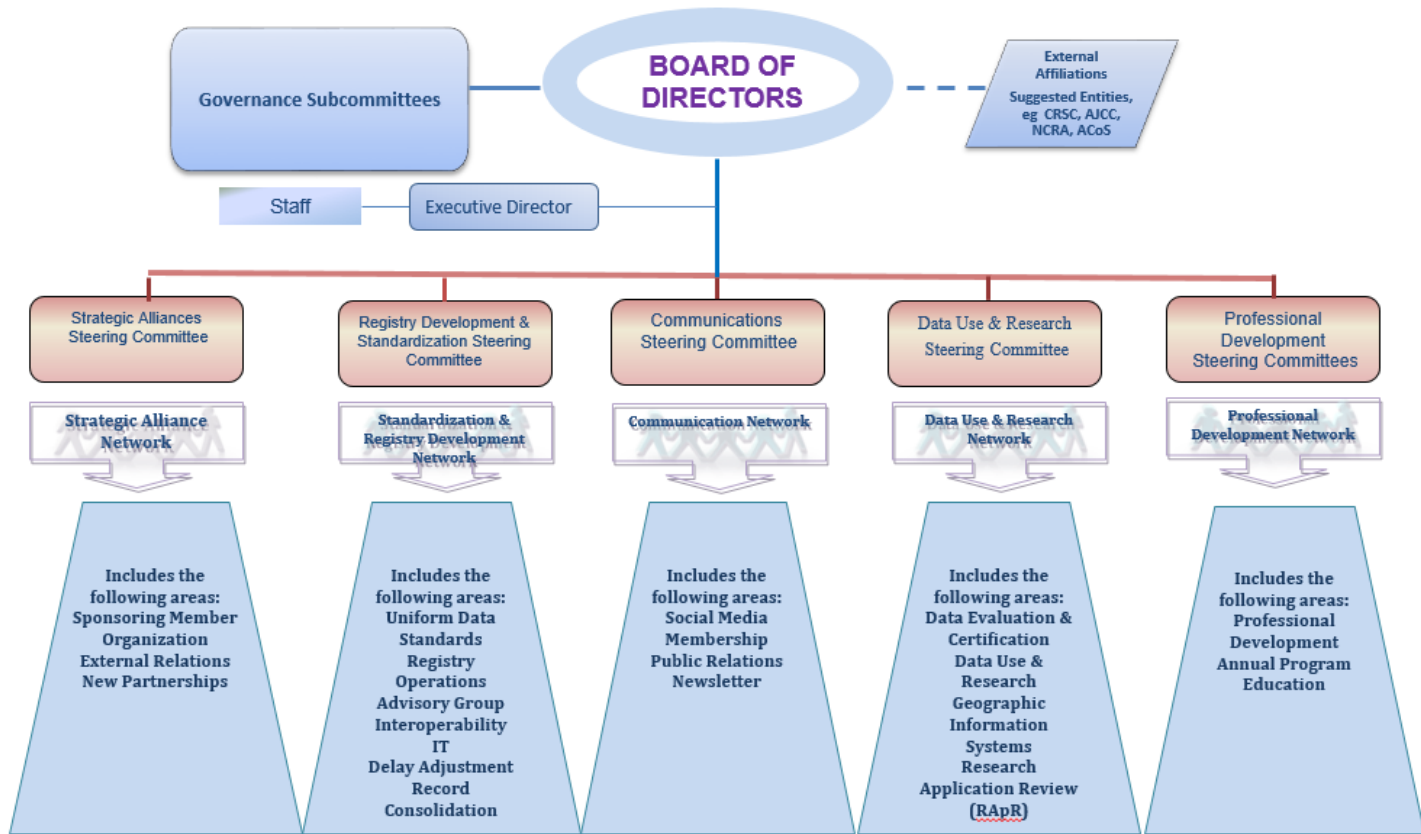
Governance Subcommittees

BOARD OF DIRECTORS

External Affiliations
Suggested Entities, eg CRSC, AJCC, NCRA, ACoS

Staff

Executive Director

Strategic Alliances Steering Committee

Registry Development & Standardization Steering Committee

Communications Steering Committee

Data Use & Research Steering Committee

Professional Development Steering Committees

Strategic Alliance Network

Standardization & Registry Development Network

Communication Network

Data Use & Research Network

Professional Development Network

Includes the following areas:
Sponsoring Member Organization
External Relations
New Partnerships

Includes the following areas:
Uniform Data Standards
Registry Operations
Advisory Group
Interoperability
IT
Delay Adjustment
Record Consolidation

Includes the following areas:
Social Media
Membership
Public Relations
Newsletter

Includes the following areas:
Data Evaluation & Certification
Data Use & Research
Geographic Information Systems
Research Application Review (RApR)

Includes the following areas:
Professional Development
Annual Program
Education